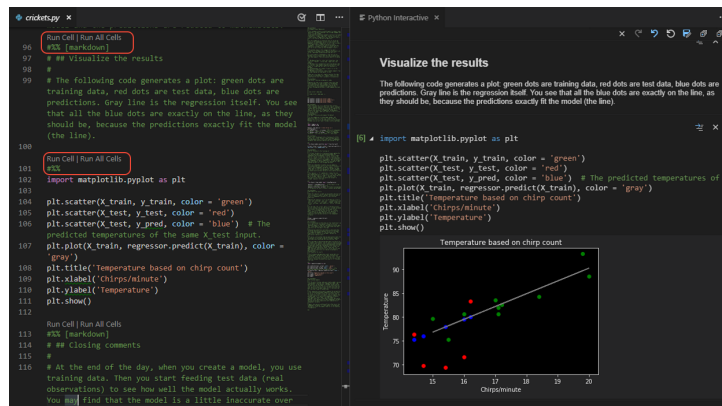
crickets.py ×

Run Cell | Run All Cells
96 #%% [markdown]
97 # ## Visualize the results
98 #
99 # The following code generates a plot: green dots are training data, red dots are test data, blue dots are predictions. Gray line is the regression itself. You see that all the blue dots are exactly on the line, as they should be, because the predictions exactly fit the model (the line).
100
Run Cell | Run All Cells
101 #%%
102 import matplotlib.pyplot as plt
103
104 plt.scatter(X_train, y_train, color = 'green')
105 plt.scatter(X_test, y_test, color = 'red')
106 plt.scatter(X_test, y_pred, color = 'blue') # The predicted temperatures of the same X_test input.
107 plt.plot(X_train, regressor.predict(X_train), color = 'gray')
108 plt.title('Temperature based on chirp count')
109 plt.xlabel('Chirps/minute')
110 plt.ylabel('Temperature')
111 plt.show()
112
Run Cell | Run All Cells
113 #%% [markdown]
114 # ## Closing comments
115 #
116 # At the end of the day, when you create a model, you use training data. Then you start feeding test data (real observations) to see how well the model actually works. You may find that the model is a little inaccurate over

Python Interactive ×

Visualize the results

The following code generates a plot: green dots are training data, red dots are test data, blue dots are predictions. Gray line is the regression itself. You see that all the blue dots are exactly on the line, as they should be, because the predictions exactly fit the model (the line).

[6] import matplotlib.pyplot as plt

plt.scatter(X_train, y_train, color = 'green')
plt.scatter(X_test, y_test, color = 'red')
plt.scatter(X_test, y_pred, color = 'blue') # The predicted temperatures of
plt.plot(X_train, regressor.predict(X_train), color = 'gray')
plt.title('Temperature based on chirp count')
plt.xlabel('Chirps/minute')
plt.ylabel('Temperature')
plt.show()

Temperature based on chirp count
Temperature
90
85
80
75
70
15 16 17 18 19 20
Chirps/minute